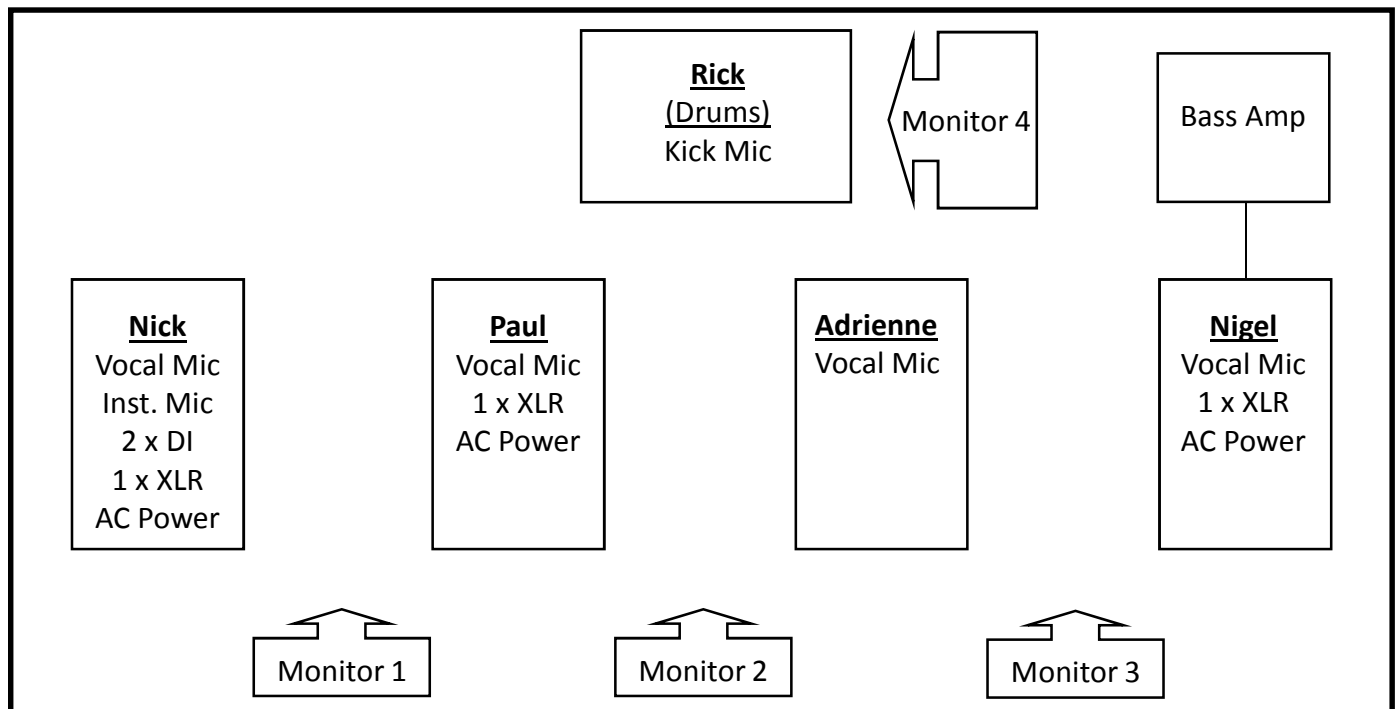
Rick
(Drums)
Kick Mic

Monitor 4

Bass Amp

Nick
Vocal Mic
Inst. Mic
2 x DI
1 x XLR
AC Power

Paul
Vocal Mic
1 x XLR
AC Power

Adrienne
Vocal Mic

Nigel
Vocal Mic
1 x XLR
AC Power

Monitor 1

Monitor 2

Monitor 3